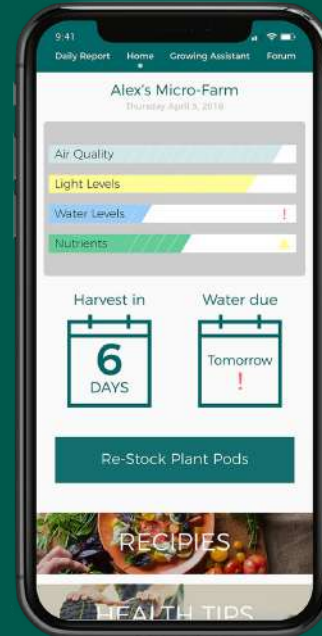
9:41

Daily Report Home Growing Assistant Forum

Alex's Micro-Farm
Thursday April 5, 2018

Air Quality
Light Levels
Water Levels !
Nutrients ⚠

Harvest in
6
DAYS

Water due
Tomorrow
!

Re-Stock Plant Pods

RECIPIES

HEALTH TIPS